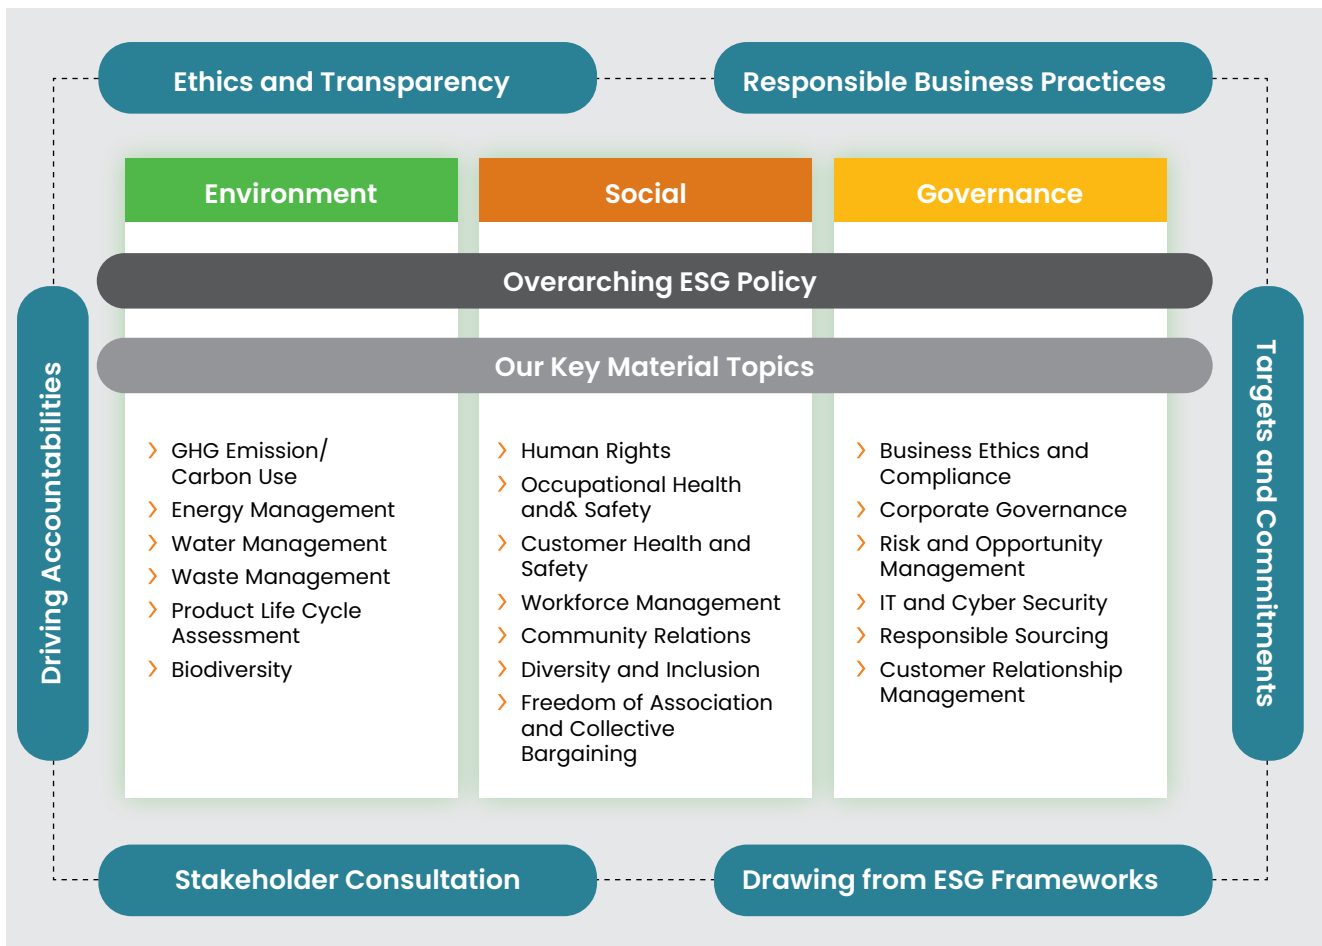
Ethics and Transparency

Responsible Business Practices

Environment

Social

Governance

Overarching ESG Policy

Our Key Material Topics

Driving Accountabilities

› GHG Emission/ Carbon Use
› Energy Management
› Water Management
› Waste Management
› Product Life Cycle Assessment
› Biodiversity

› Human Rights
› Occupational Health and& Safety
› Customer Health and Safety
› Workforce Management
› Community Relations
› Diversity and Inclusion
› Freedom of Association and Collective Bargaining

› Business Ethics and Compliance
› Corporate Governance
› Risk and Opportunity Management
› IT and Cyber Security
› Responsible Sourcing
› Customer Relationship Management

Targets and Commitments

Stakeholder Consultation

Drawing from ESG Frameworks